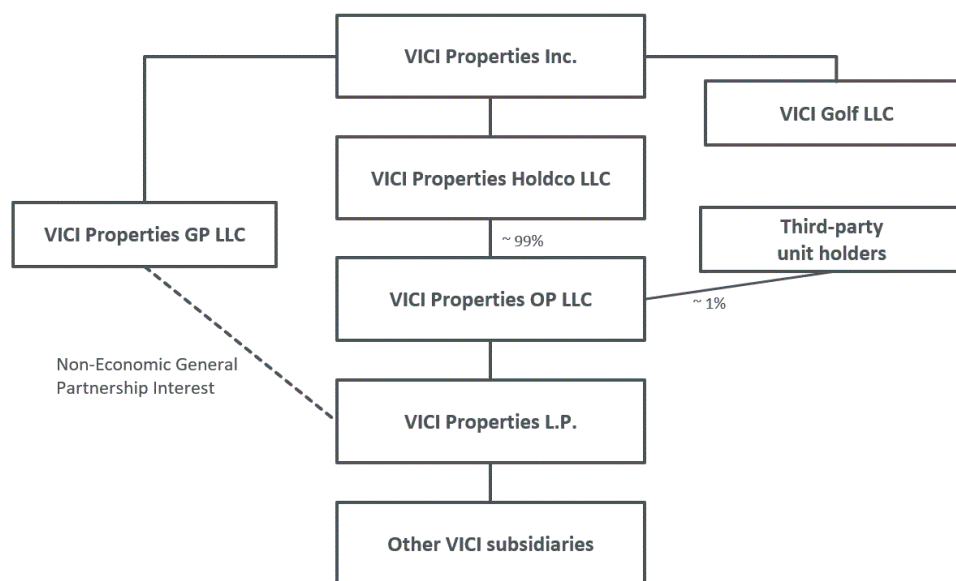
VICI Properties Inc.

VICI Golf LLC

VICI Properties Holdco LLC

VICI Properties GP LLC

~ 99%

Third-party unit holders

VICI Properties OP LLC

~ 1%

Non-Economic General Partnership Interest

VICI Properties L.P.

Other VICI subsidiaries